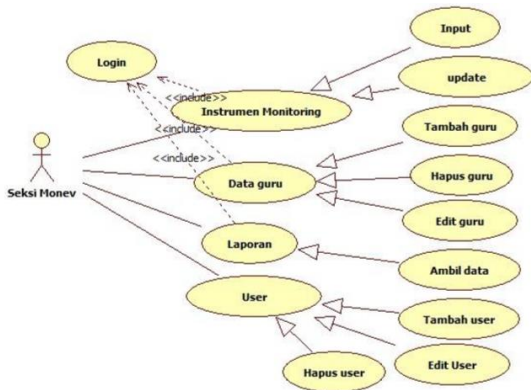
Login

<<include>>

Instrumen Monitoring

<<include>>

<<include>>

Seksi Monev

Data guru

Laporan

User

Input

update

Tambah guru

Hapus guru

Edit guru

Ambil data

Tambah user

Edit User

Hapus user